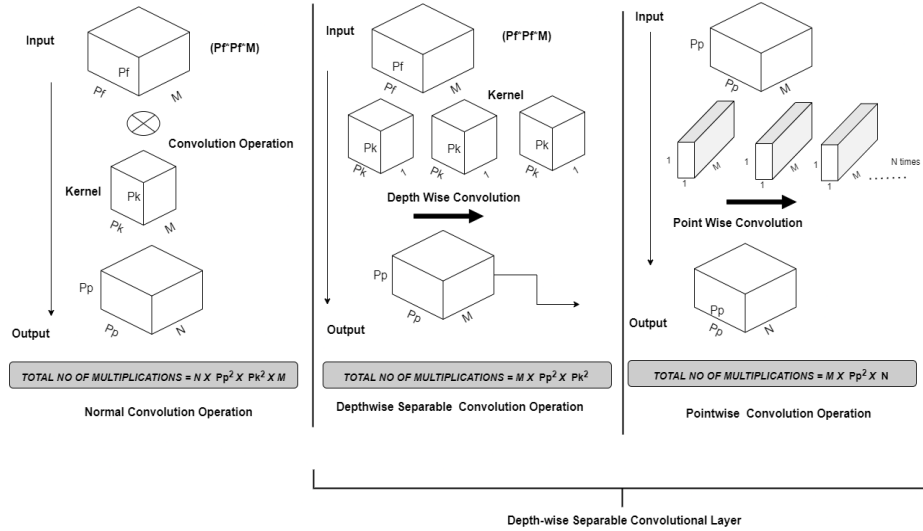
Input

(Pf*Pf*M)

Pf

Pf

M

Convolution Operation

Kernel

Pk

Pk

M

Pp

Pp

N

Output

TOTAL NO OF MULTIPLICATIONS = N X $Pp^2$ X $Pk^2$ X M

Normal Convolution Operation

Input

(Pf*Pf*M)

Pf

Pf

M

Kernel

Pk

Pk

1

Pk

Pk

1

Pk

Pk

1

Depth Wise Convolution

Pp

Pp

M

Output

TOTAL NO OF MULTIPLICATIONS = M X $Pp^2$ X $Pk^2$

Depthwise Separable Convolution Operation

Input

Pp

Pp

M

1

1

M

1

M

1

M

N times

Point Wise Convolution

Pp

Pp

N

Output

TOTAL NO OF MULTIPLICATIONS = M X $Pp^2$ X N

Pointwise Convolution Operation

Depth-wise Separable Convolutional Layer